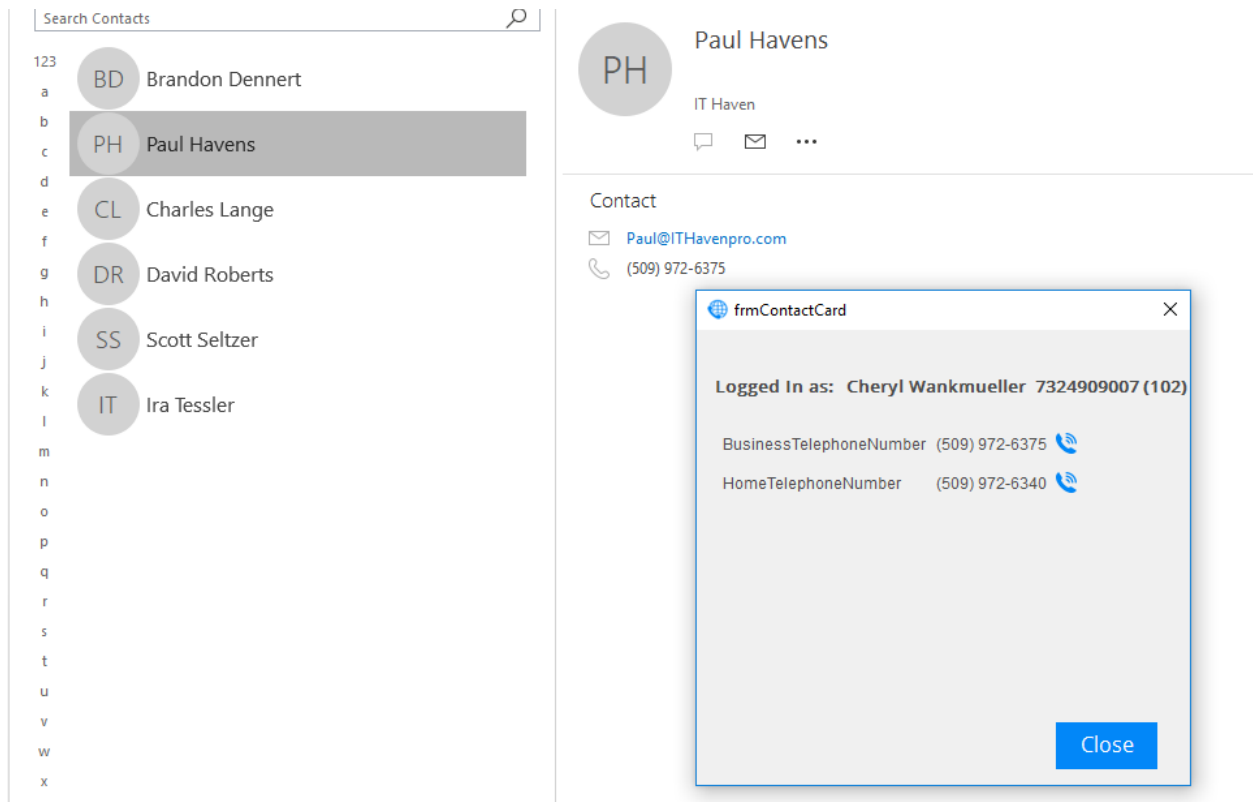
Search Contacts

123
a
b
c
d
e
f
g
h
i
j
k
l
m
n
o
p
q
r
s
t
u
v
w
x

BD Brandon Dennert
PH Paul Havens
CL Charles Lange
DR David Roberts
SS Scott Seltzer
IT Ira Tessler

PH
Paul Havens
IT Haven

Contact
Paul@ITHavenpro.com
(509) 972-6375

frmContactCard
X

Logged In as: Cheryl Wankmueller 7324909007 (102)

BusinessTelephoneNumber (509) 972-6375
HomeTelephoneNumber (509) 972-6340

Close